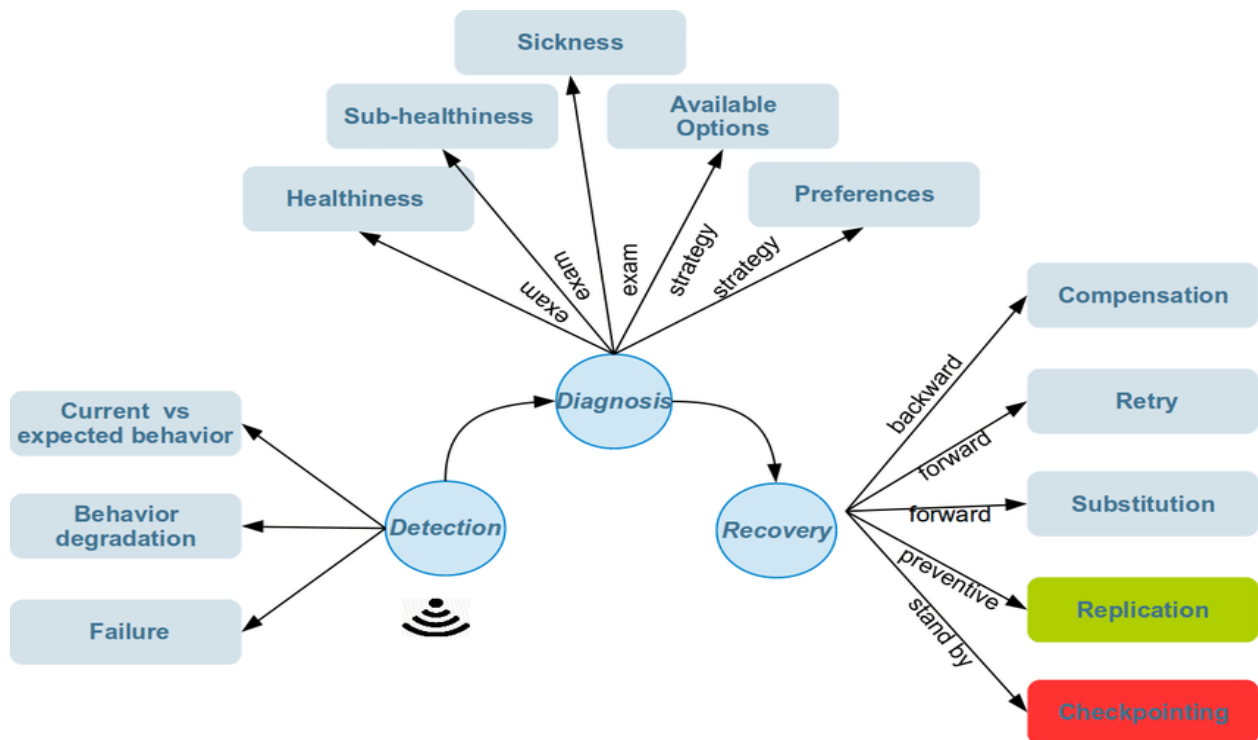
Sickness

Sub-healthiness

Available Options

Healthiness

Preferences

exam

exam

exam

strategy

strategy

Diagnosis

Compensation

Retry

Substitution

Replication

Checkpointing

backward

forward

forward

preventive

stand by

Recovery

Current vs expected behavior

Behavior degradation

Failure

Detection